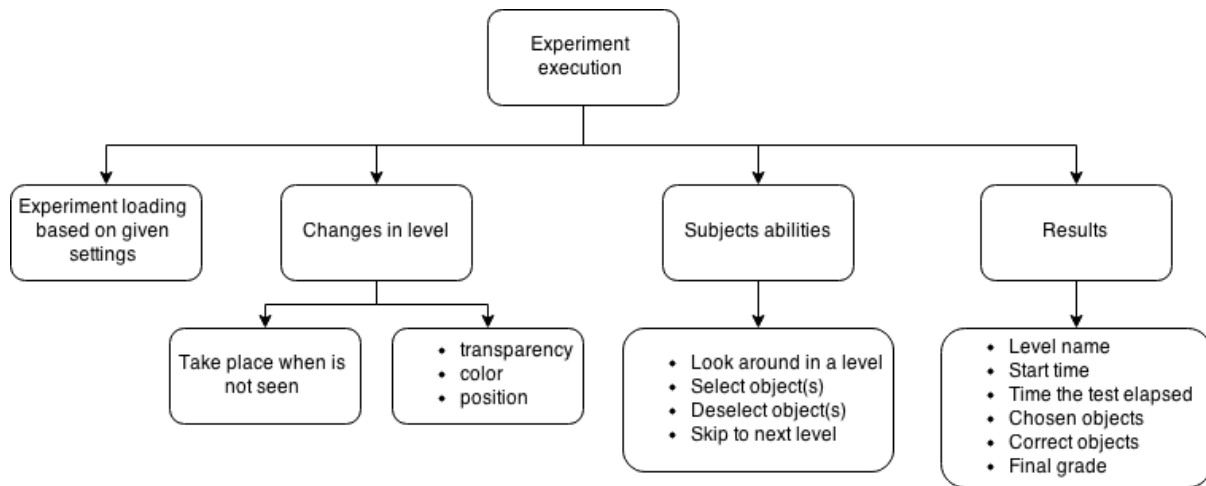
Experiment execution

Experiment loading based on given settings

Changes in level

Take place when is not seen

- transparency
- color
- position

Subjects abilities

- Look around in a level
- Select object(s)
- Deselect object(s)
- Skip to next level

Results

- Level name
- Start time
- Time the test elapsed
- Chosen objects
- Correct objects
- Final grade